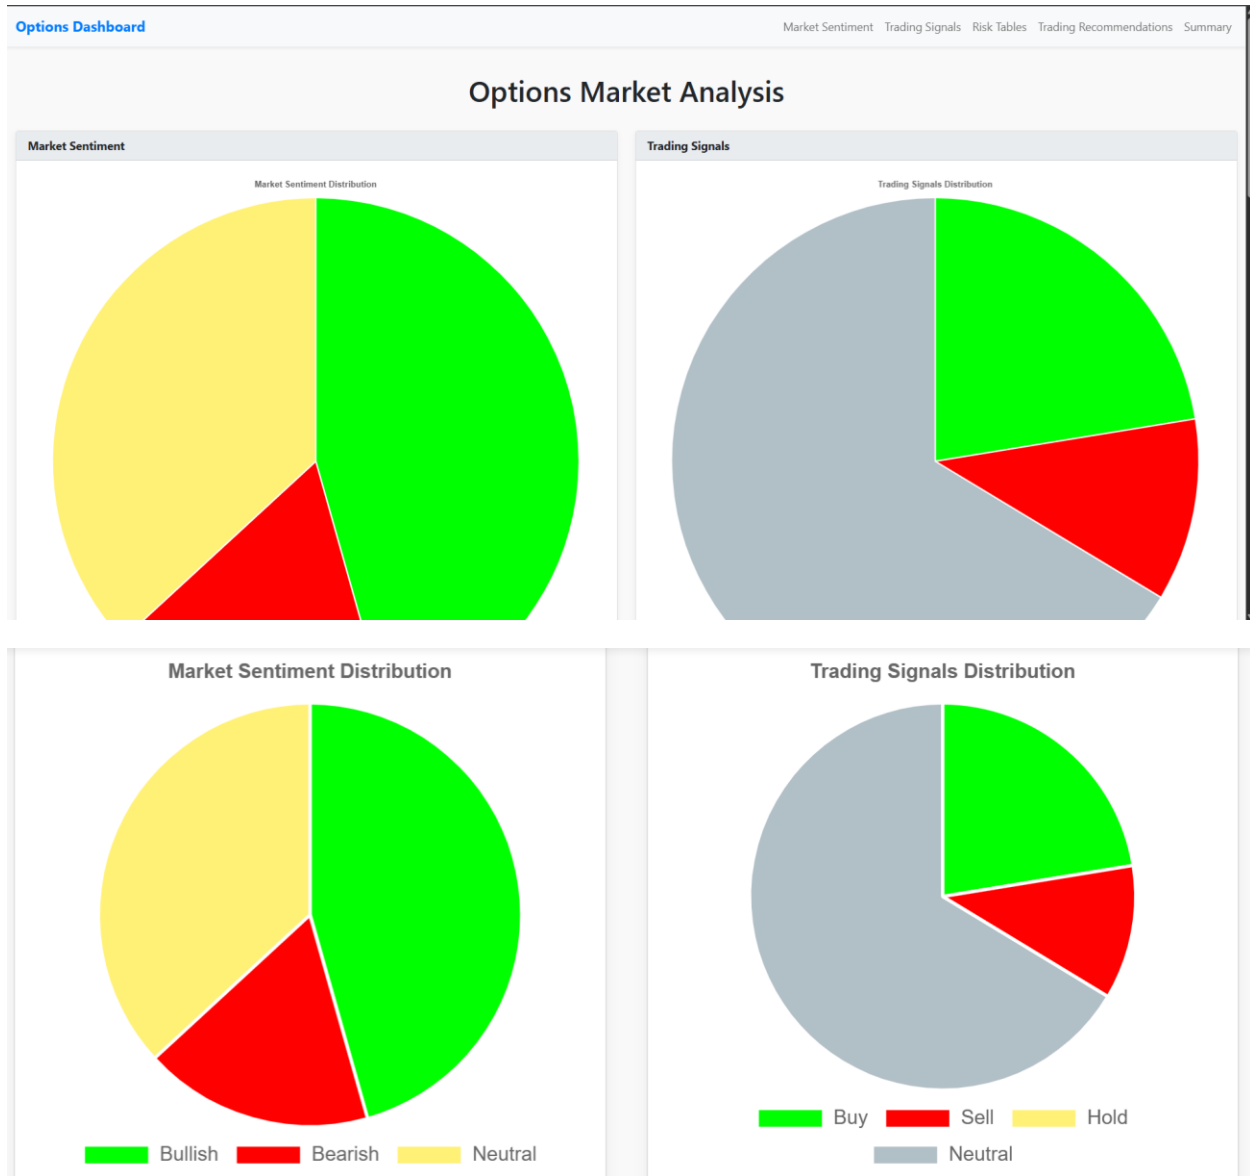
Options Dashboard

Market Sentiment Trading Signals Risk Tables Trading Recommendations Summary

Options Market Analysis

Market Sentiment

Market Sentiment Distribution

Trading Signals

Trading Signals Distribution

Market Sentiment Distribution

Bullish Bearish Neutral

Trading Signals Distribution

Buy Sell Hold

Neutral